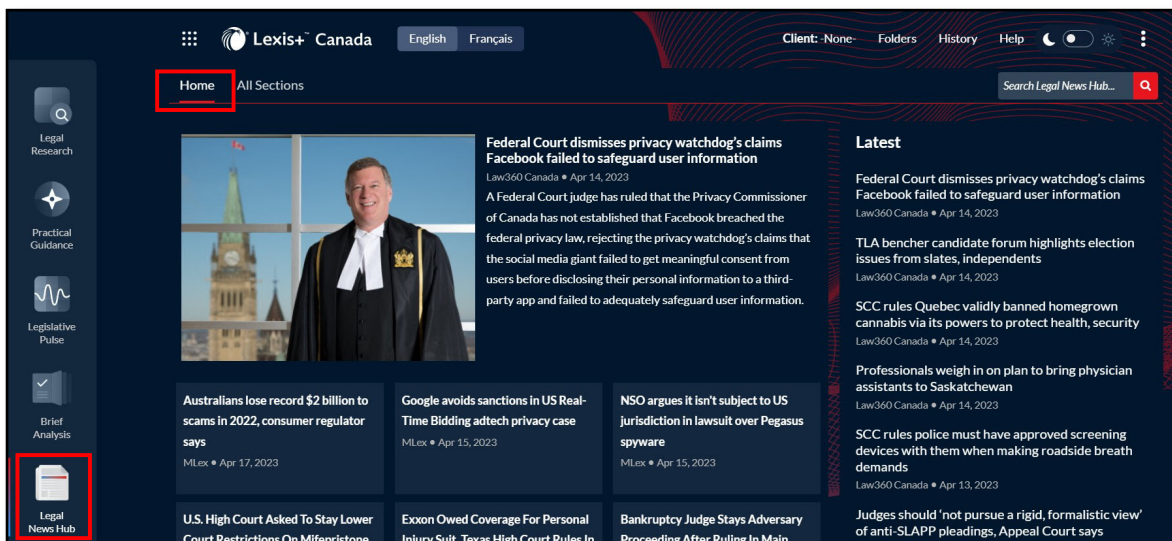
Lexis+™ Canada English Français Client: -None- Folders History Help

Home All Sections

Search Legal News Hub...

Legal Research

Practical Guidance

Legislative Pulse

Brief Analysis

Legal News Hub

Federal Court dismisses privacy watchdog's claims Facebook failed to safeguard user information
Law360 Canada • Apr 14, 2023
A Federal Court judge has ruled that the Privacy Commissioner of Canada has not established that Facebook breached the federal privacy law, rejecting the privacy watchdog's claims that the social media giant failed to get meaningful consent from users before disclosing their personal information to a third-party app and failed to adequately safeguard user information.

Australians lose record $2 billion to scams in 2022, consumer regulator says
MLex • Apr 17, 2023

Google avoids sanctions in US Real-Time Bidding adtech privacy case
MLex • Apr 15, 2023

NSO argues it isn't subject to US jurisdiction in lawsuit over Pegasus spyware
MLex • Apr 15, 2023

U.S. High Court Asked To Stay Lower Court Restrictions On Mifepristone

Exxon Owed Coverage For Personal Injury Suit, Texas High Court Rules In

Bankruptcy Judge Stays Adversary Proceeding After Ruling In Main

Latest

Federal Court dismisses privacy watchdog's claims Facebook failed to safeguard user information
Law360 Canada • Apr 14, 2023

TLA bencher candidate forum highlights election issues from slates, independents
Law360 Canada • Apr 14, 2023

SCC rules Quebec validly banned homegrown cannabis via its powers to protect health, security
Law360 Canada • Apr 14, 2023

Professionals weigh in on plan to bring physician assistants to Saskatchewan
Law360 Canada • Apr 14, 2023

SCC rules police must have approved screening devices with them when making roadside breath demands
Law360 Canada • Apr 13, 2023

Judges should 'not pursue a rigid, formalistic view' of anti-SLAPP pleadings, Appeal Court says